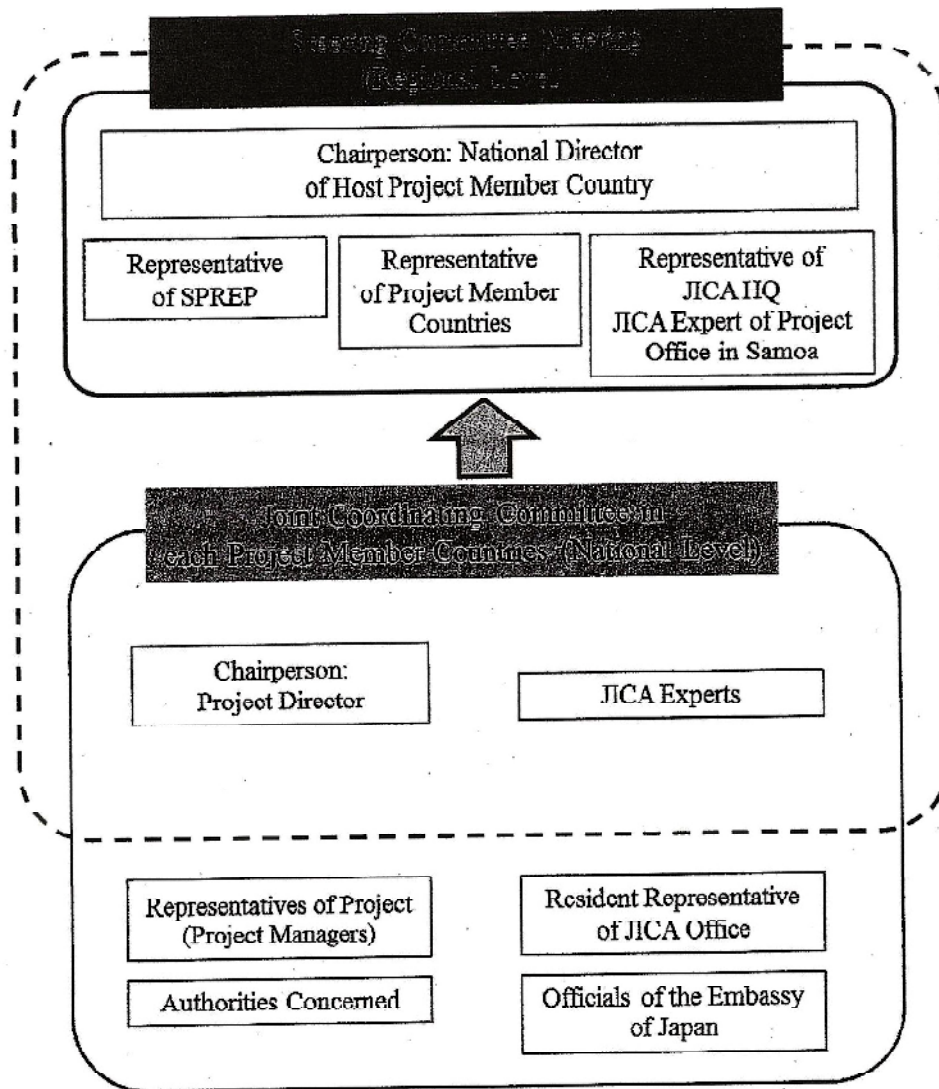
Steering Committee Meeting
(Regional Level)

Chairperson: National Director of Host Project Member Country

Representative of SPREP

Representative of Project Member Countries

Representative of JICA HQ
JICA Expert of Project Office in Samoa

Joint Coordinating Committee in each Project Member Countries (National Level)

Chairperson:
Project Director

JICA Experts

Representatives of Project (Project Managers)

Resident Representative of JICA Office

Authorities Concerned

Officials of the Embassy of Japan